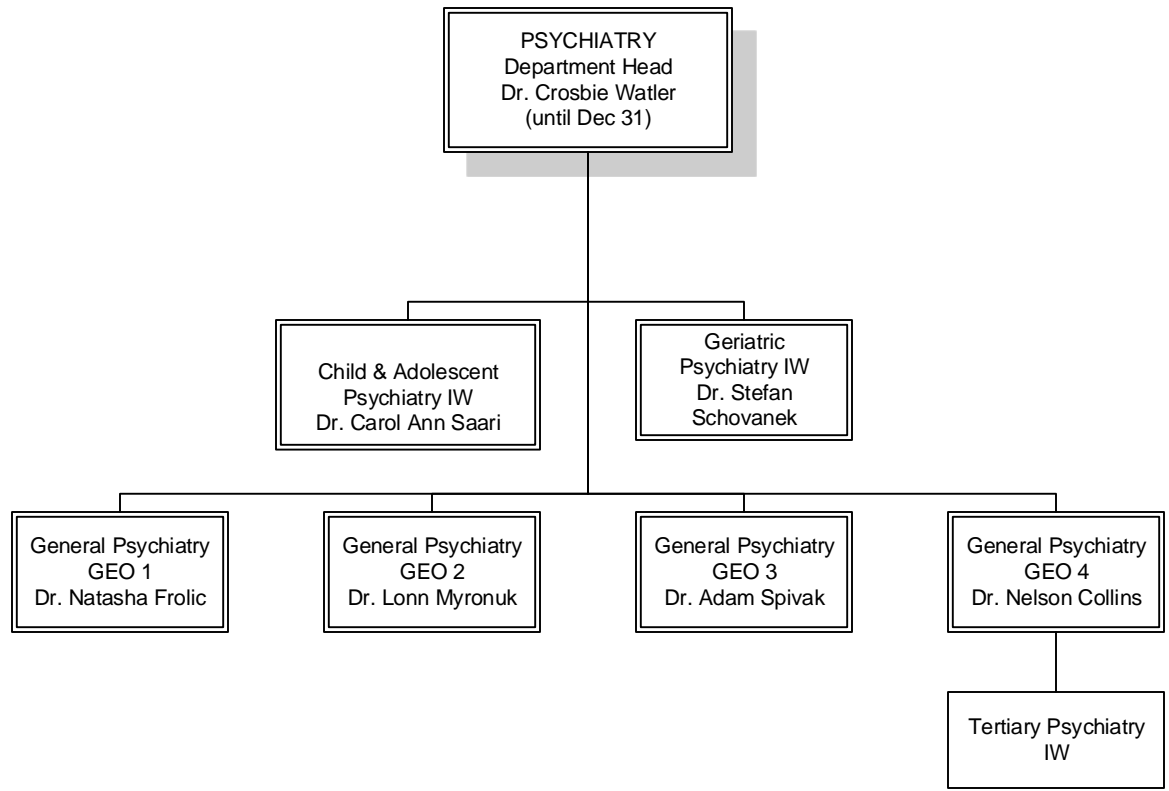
PSYCHIATRY
Department Head
Dr. Crosbie Watler
(until Dec 31)

Child & Adolescent
Psychiatry IW
Dr. Carol Ann Saari

Geriatric
Psychiatry IW
Dr. Stefan
Schovanek

General Psychiatry
GEO 1
Dr. Natasha Frolic

General Psychiatry
GEO 2
Dr. Lonn Myronuk

General Psychiatry
GEO 3
Dr. Adam Spivak

General Psychiatry
GEO 4
Dr. Nelson Collins

Tertiary Psychiatry
IW